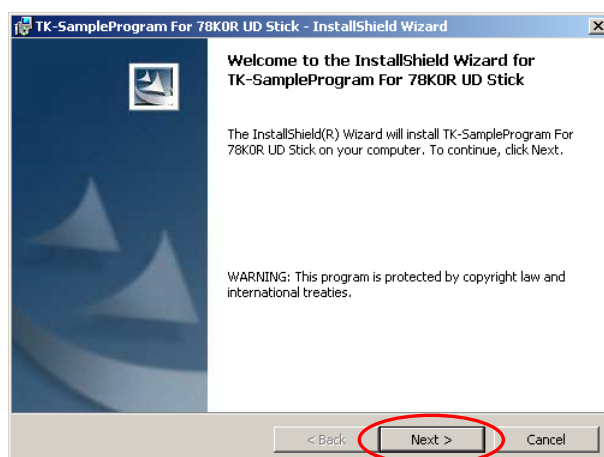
TK-SampleProgram For 78K0R UD Stick - InstallShield Wizard

Welcome to the InstallShield Wizard for TK-SampleProgram For 78K0R UD Stick

The InstallShield(R) Wizard will install TK-SampleProgram For 78K0R UD Stick on your computer. To continue, click Next.

WARNING: This program is protected by copyright law and international treaties.

< Back Next > Cancel